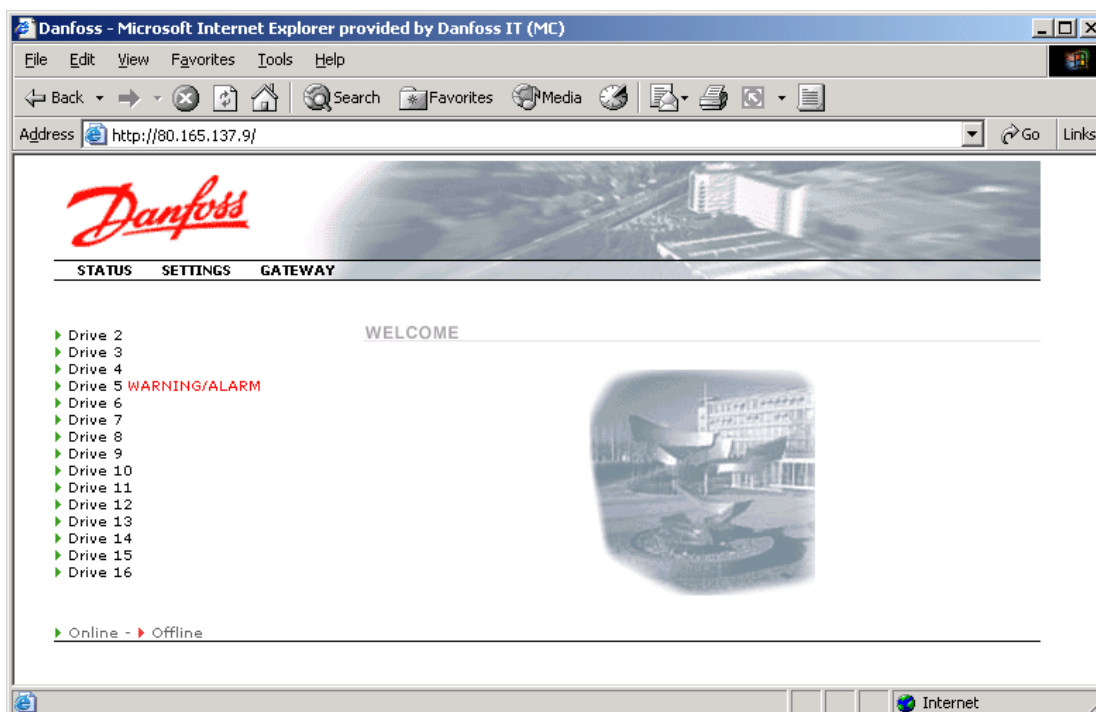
Danfoss - Microsoft Internet Explorer provided by Danfoss IT (MC)

File Edit View Favorites Tools Help

Back Search Favorites Media

Address http://80.165.137.9/ Go Links

Danfoss

STATUS SETTINGS GATEWAY

WELCOME

Drive 2
Drive 3
Drive 4
Drive 5 WARNING/ALARM
Drive 6
Drive 7
Drive 8
Drive 9
Drive 10
Drive 11
Drive 12
Drive 13
Drive 14
Drive 15
Drive 16

Online - Offline

Internet